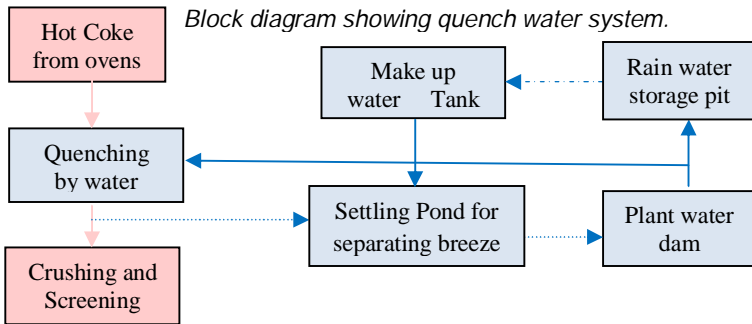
Hot Coke from ovens

Block diagram showing quench water system.

Make up water Tank

Rain water storage pit

Quenching by water

Settling Pond for separating breeze

Plant water dam

Crushing and Screening